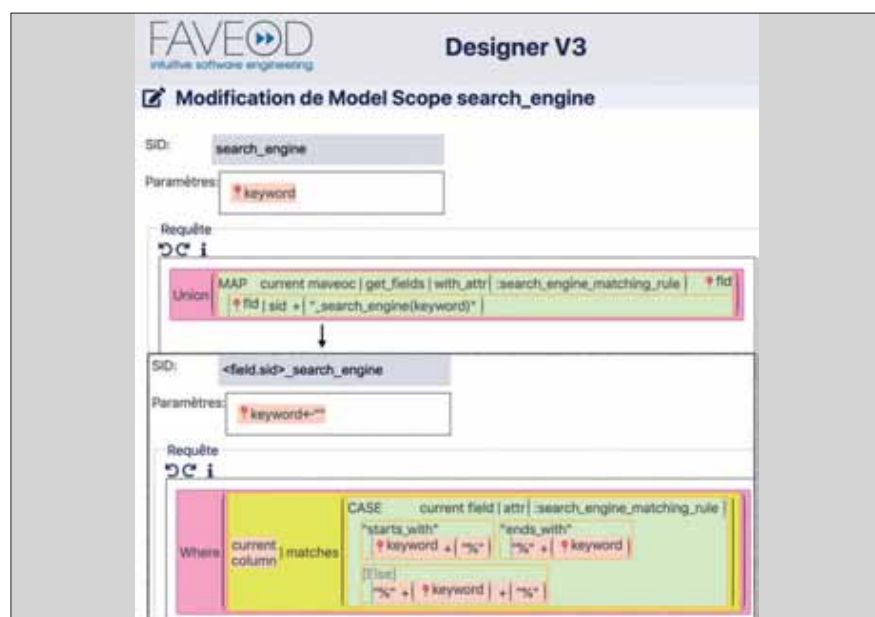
FAVEOD
intuitive software engineering

Designer V3

Modification de Model Scope search_engine

SID: search_engine

Paramètres: keyword

Requête

Union MAP current maveoc | get_fields | with_attr :search_engine_matching_rule fld
fld | sid + "_search_engine(keyword)"

SID: <field.sid>_search_engine

Paramètres: keyword="

Requête

Where current column | matches CASE current field | attr :search_engine_matching_rule
"starts_with" keyword + "%"
"ends_with" "%" + keyword
[Else] "%" + keyword + "%"